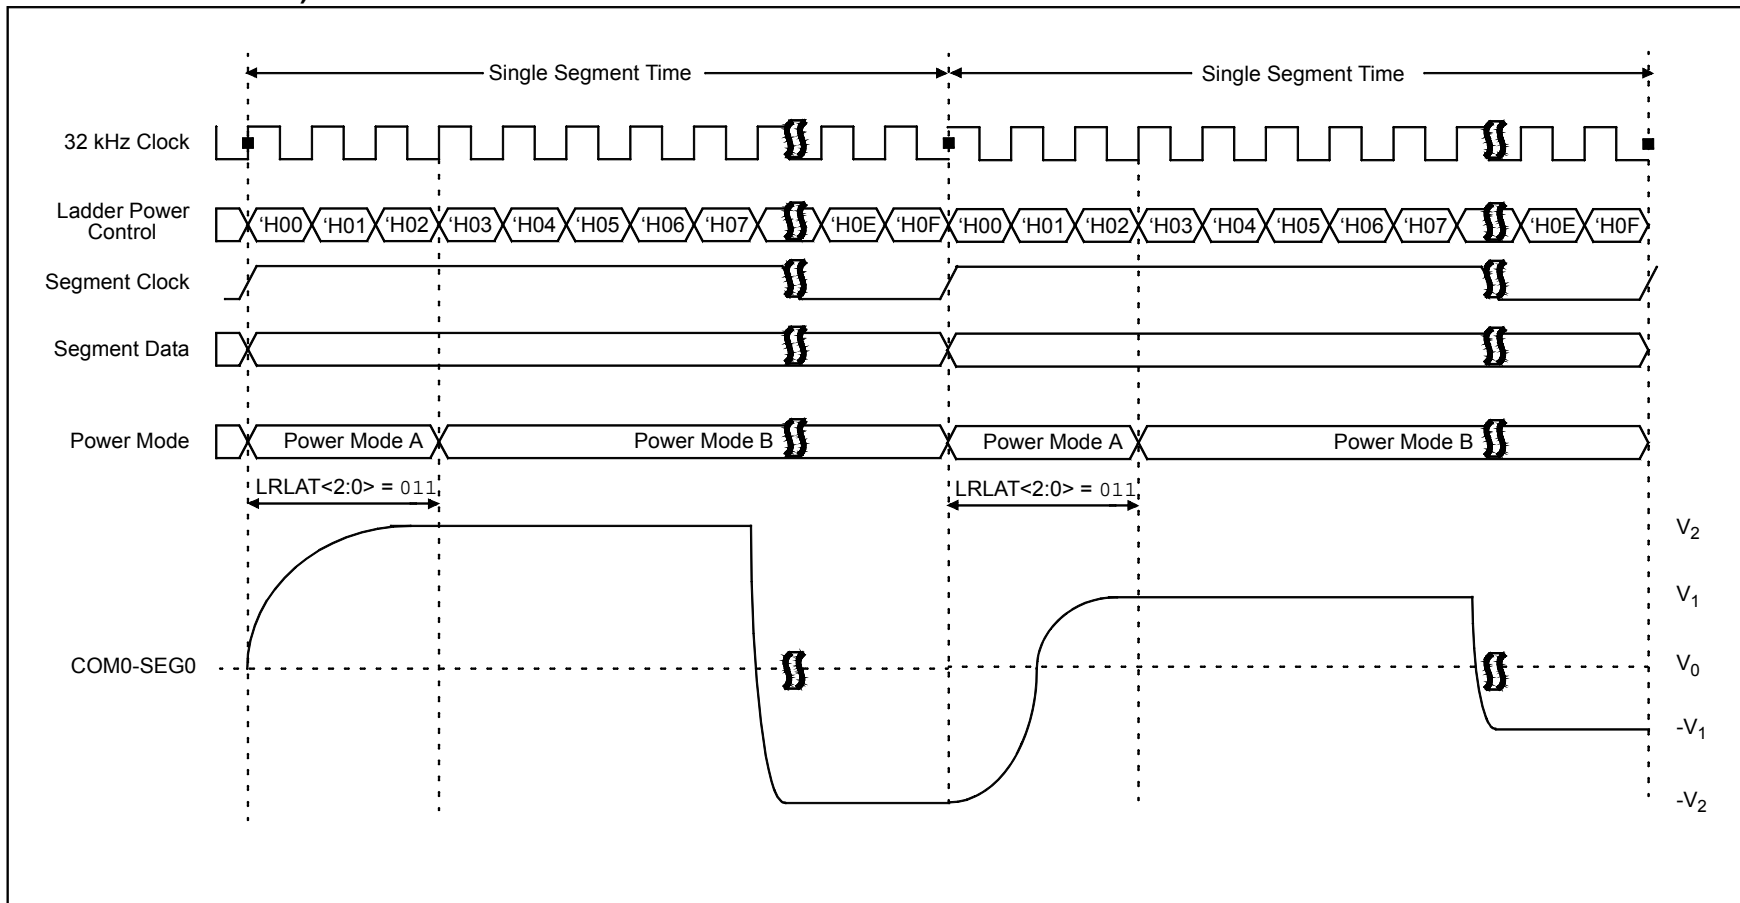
Single Segment Time
Single Segment Time

32 kHz Clock

Ladder Power Control
'H00 'H01 'H02 'H03 'H04 'H05 'H06 'H07 'H0E 'H0F 'H00 'H01 'H02 'H03 'H04 'H05 'H06 'H07 'H0E 'H0F

Segment Clock

Segment Data

Power Mode
Power Mode A
Power Mode B
Power Mode A
Power Mode B

LRLAT<2:0> = 011
LRLAT<2:0> = 011

$V_2$
$V_1$
COM0-SEG0
$V_0$
$-V_1$
$-V_2$